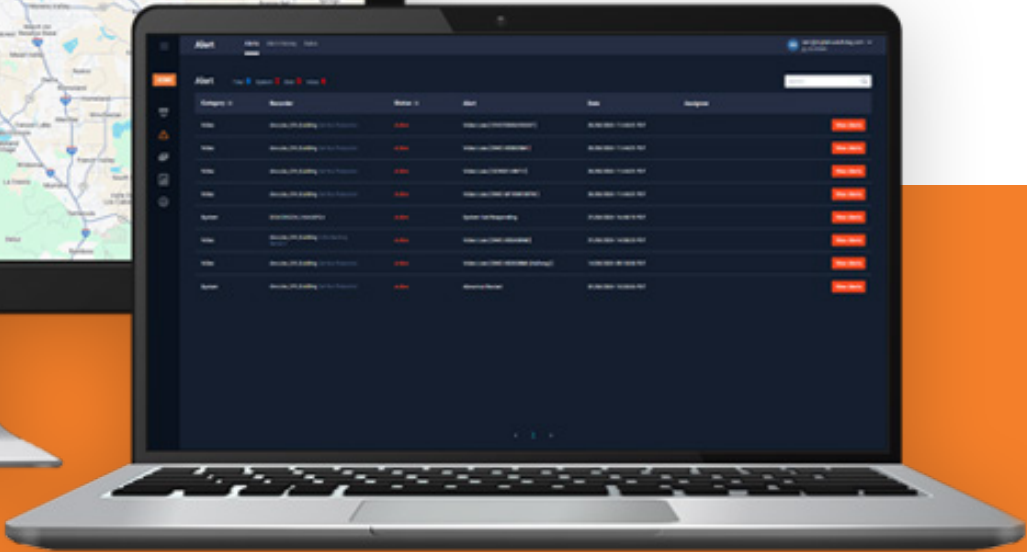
Alert

Alert

| Category | Recorder | Status | Alert | Date | Assignee | |
|---|---|---|---|---|---|---|
| Video | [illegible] | Active | Video Loss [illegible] | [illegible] | | View Alerts |
| Video | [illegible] | Active | Video Loss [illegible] | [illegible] | | View Alerts |
| Video | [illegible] | Active | Video Loss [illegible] | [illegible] | | View Alerts |
| Video | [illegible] | Active | Video Loss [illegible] | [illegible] | | View Alerts |
| System | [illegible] | Active | System Not Responding | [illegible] | | View Alerts |
| Video | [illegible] | Active | Video Loss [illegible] | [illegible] | | View Alerts |
| Video | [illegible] | Active | Video Loss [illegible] | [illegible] | | View Alerts |
| System | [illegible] | Active | Abnormal Reboot | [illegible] | | View Alerts |